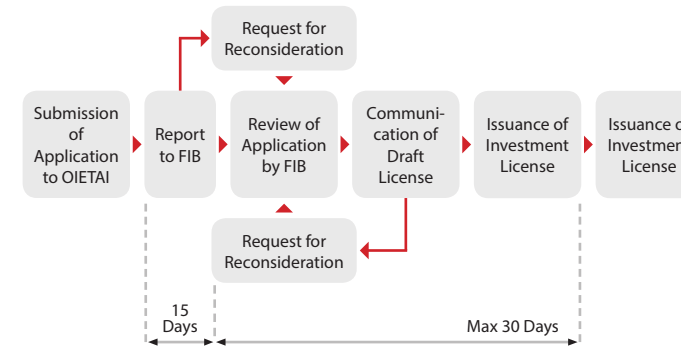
Request for Reconsideration

Submission of Application to OIETAI

Report to FIB

Review of Application by FIB

Communication of Draft License

Issuance of Investment License

Issuance o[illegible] Investme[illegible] License

Request for Reconsideration

15 Days

Max 30 Days